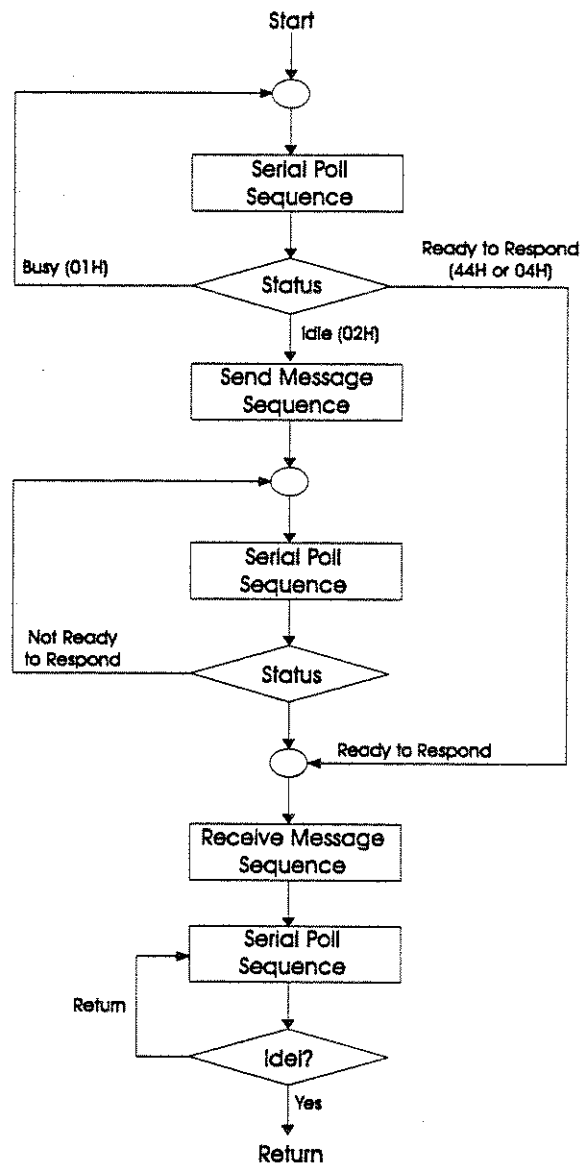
Start

Serial Poll Sequence

Busy (01H)

Status

Ready to Respond (44H or 04H)

Idle (02H)

Send Message Sequence

Serial Poll Sequence

Not Ready to Respond

Status

Ready to Respond

Receive Message Sequence

Serial Poll Sequence

Return

Idel?

Yes

Return